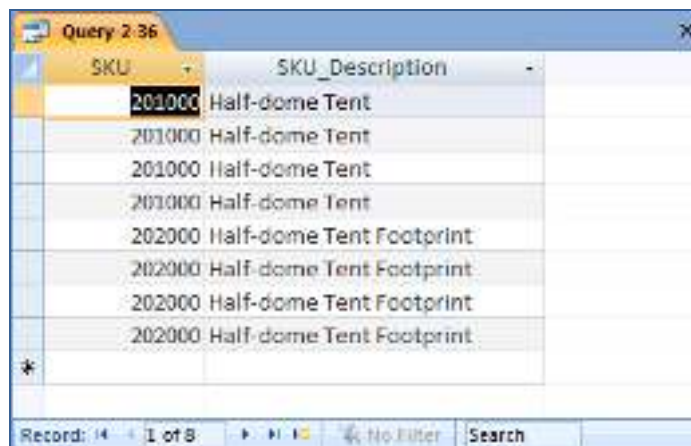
Query 2-36

| SKU | SKU_Description |
|---|---|
| 201000 | Half-dome Tent |
| 201000 | Half-dome Tent |
| 201000 | Half-dome Tent |
| 201000 | Half-dome Tent |
| 202000 | Half-dome Tent Footprint |
| 202000 | Half-dome Tent Footprint |
| 202000 | Half-dome Tent Footprint |
| 202000 | Half-dome Tent Footprint |
| * | |

Record: 1 of 8 No Filter Search